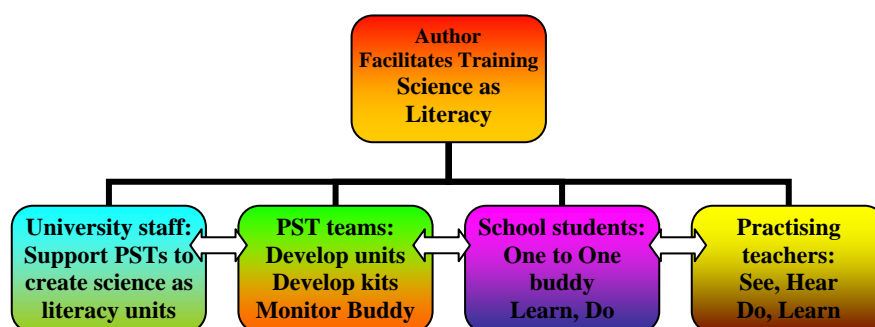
Author
Facilitates Training
Science as Literacy

University staff: Support PSTs to create science as literacy units

PST teams: Develop units Develop kits Monitor Buddy

School students: One to One buddy Learn, Do

Practising teachers: See, Hear Do, Learn